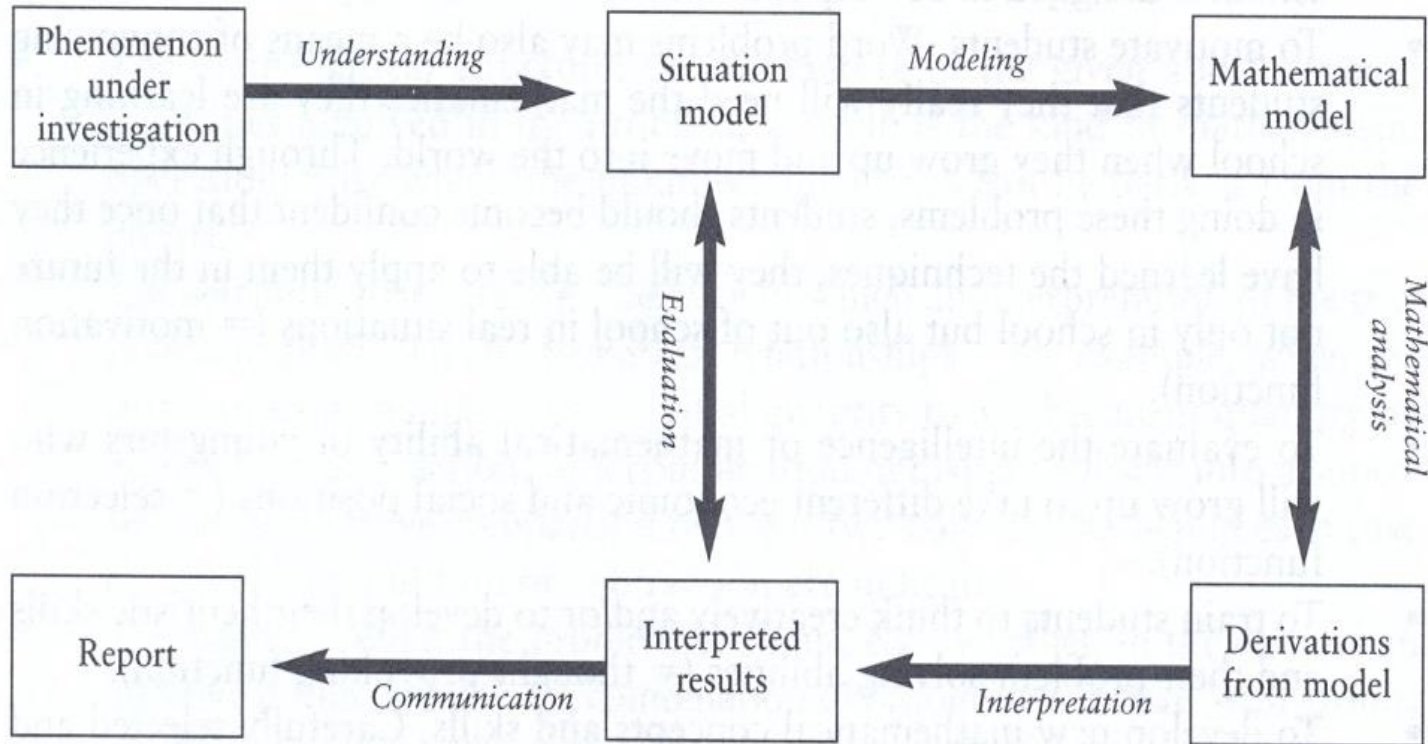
Phenomenon under investigation

Understanding

Situation model

Modeling

Mathematical model

Evaluation

Mathematical analysis

Report

Communication

Interpreted results

Interpretation

Derivations from model